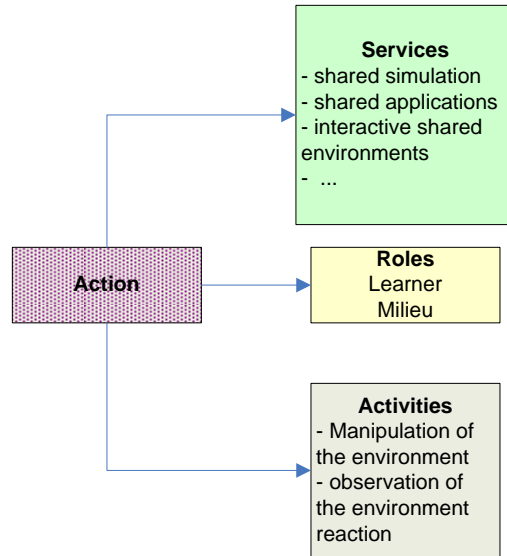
Services
- shared simulation
- shared applications
- interactive shared environments
- ...

Action

Roles
Learner
Milieu

Activities
- Manipulation of the environment
- observation of the environment reaction